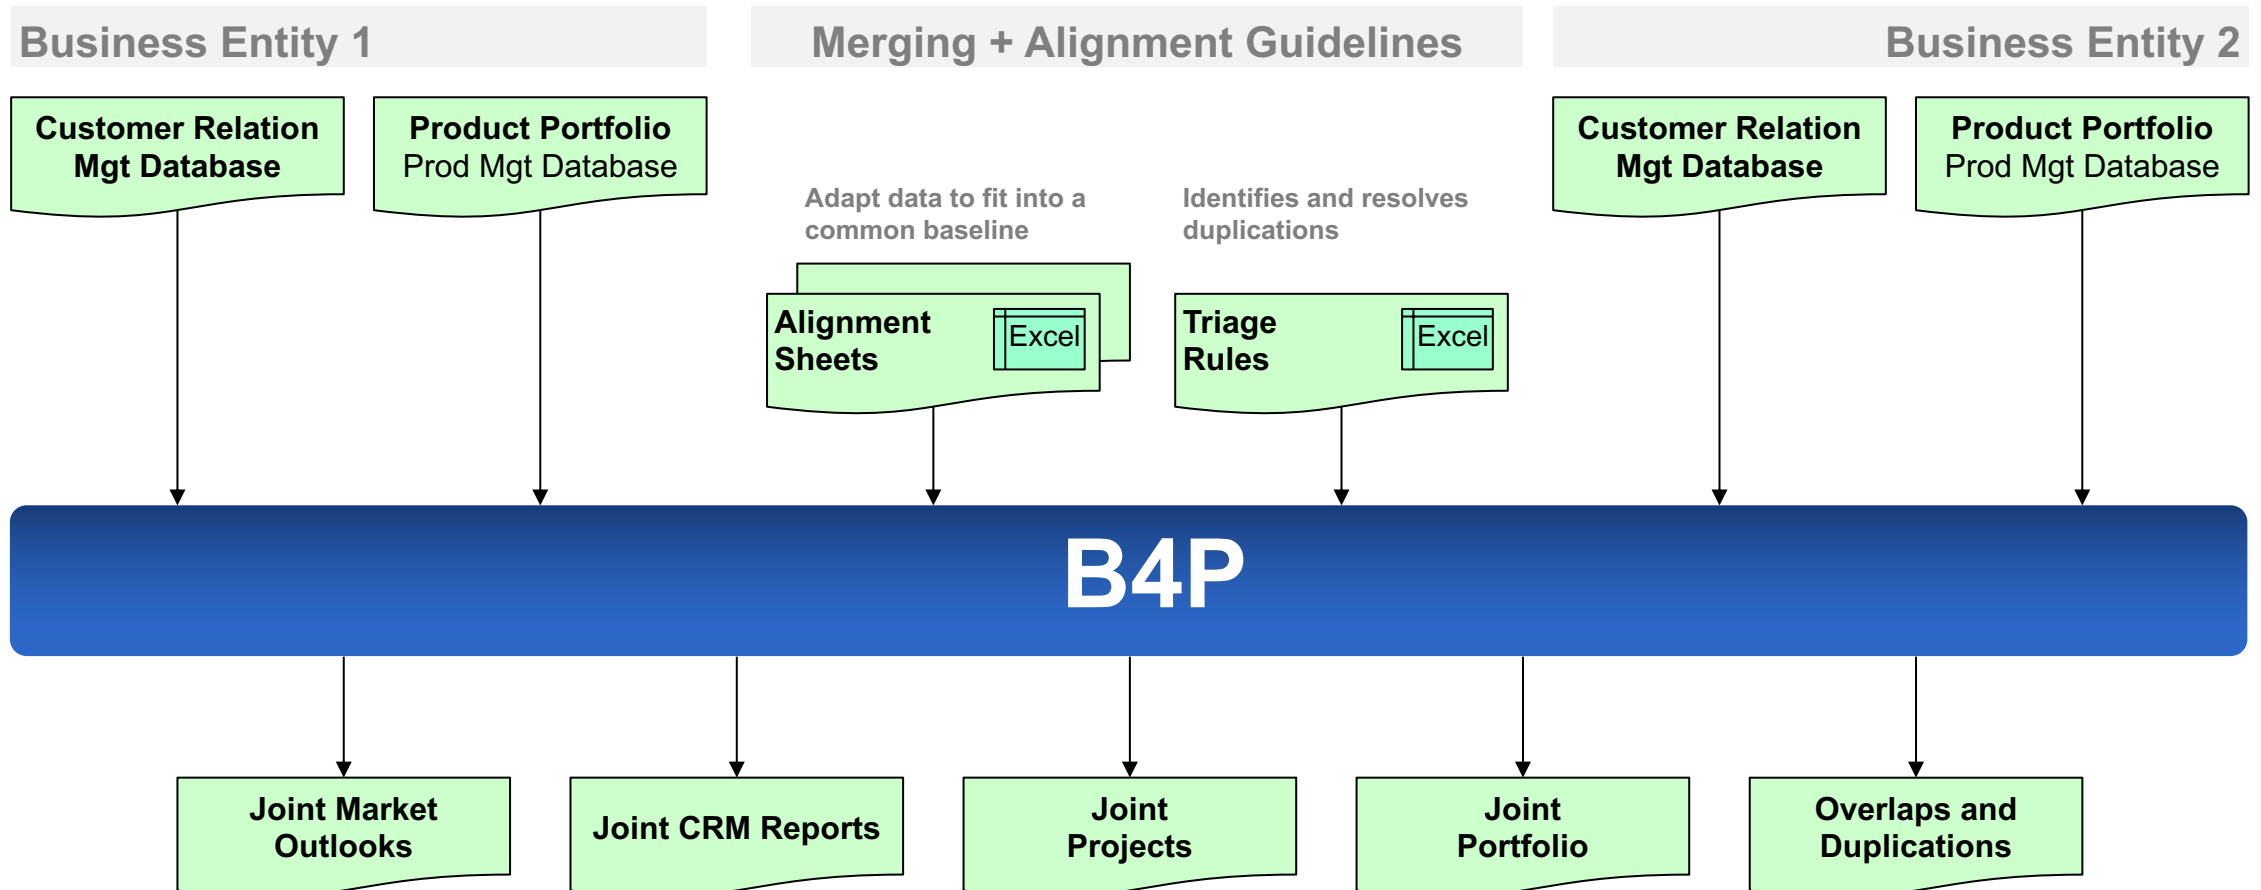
Business Entity 1

Merging + Alignment Guidelines

Business Entity 2

Customer Relation Mgt Database

Product Portfolio Prod Mgt Database

Adapt data to fit into a common baseline

Identifies and resolves duplications

Customer Relation Mgt Database

Product Portfolio Prod Mgt Database

Alignment Sheets

Excel

Triage Rules

Excel

B4P

Joint Market Outlooks

Joint CRM Reports

Joint Projects

Joint Portfolio

Overlaps and Duplications